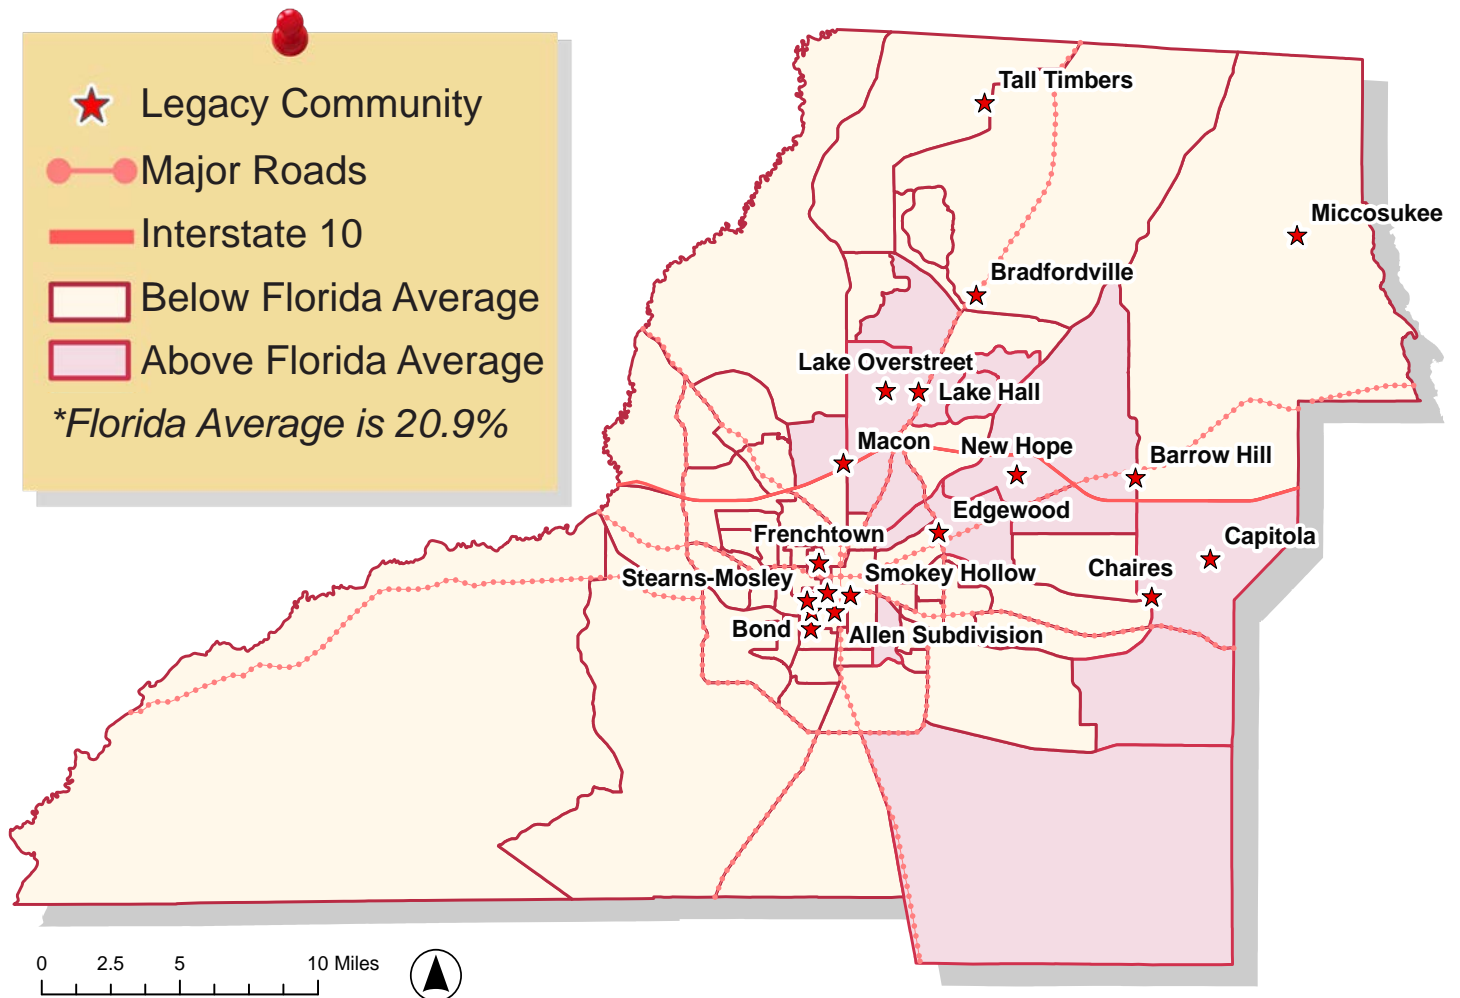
Legacy Community
Major Roads
Interstate 10
Below Florida Average
Above Florida Average
*Florida Average is 20.9%

Tall Timbers
Miccosukee
Bradfordville
Lake Overstreet
Lake Hall
Macon
New Hope
Barrow Hill
Edgewood
Capitola
Frenchtown
Chaires
Stearns-Mosley
Smokey Hollow
Bond
Allen Subdivision

0 2.5 5 10 Miles